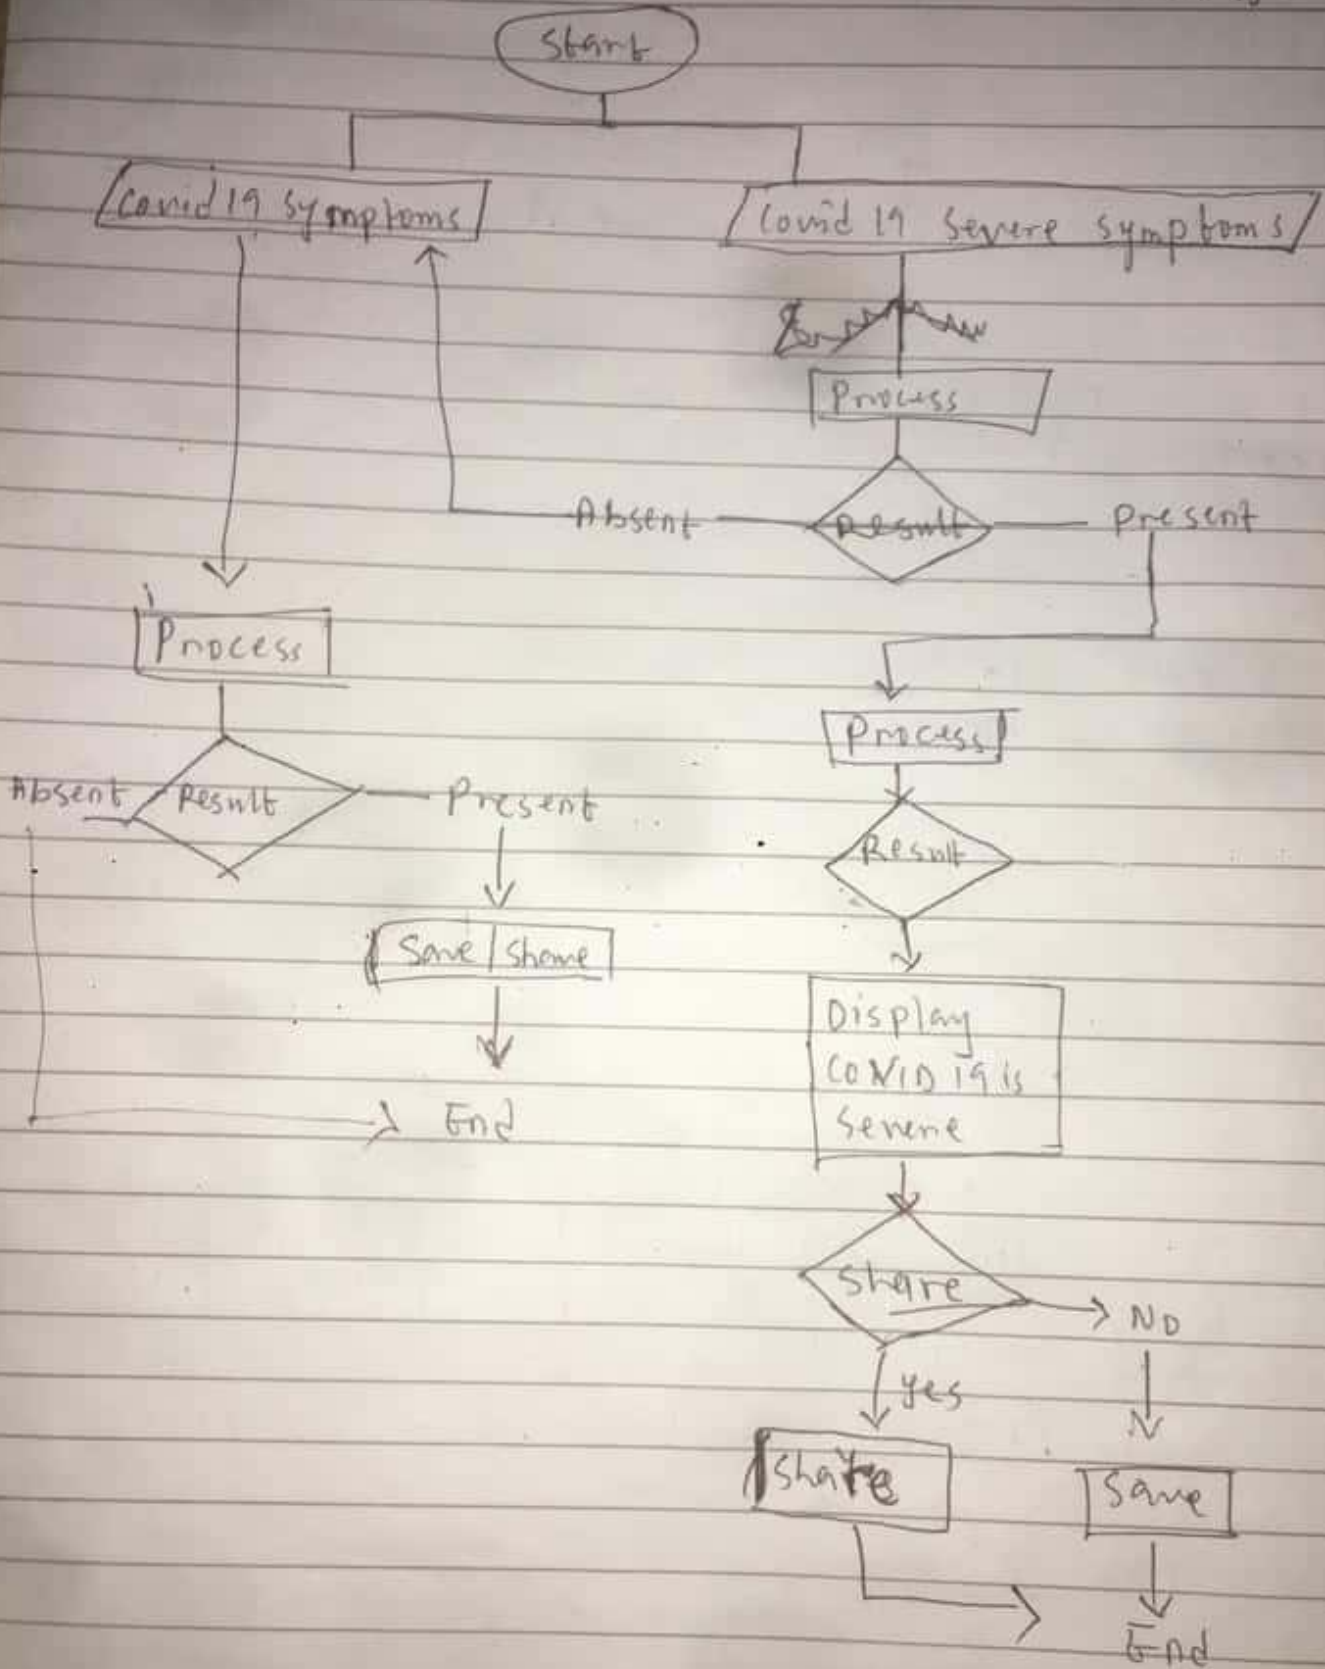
Start

Covid 19 symptoms

Covid 19 Severe symptoms

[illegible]

Process

Absent

Result

Present

Process

Absent

Result

Present

Process

Save / share

Result

End

Display COVID 19 is severe

Share

No

yes

Share

Save

End